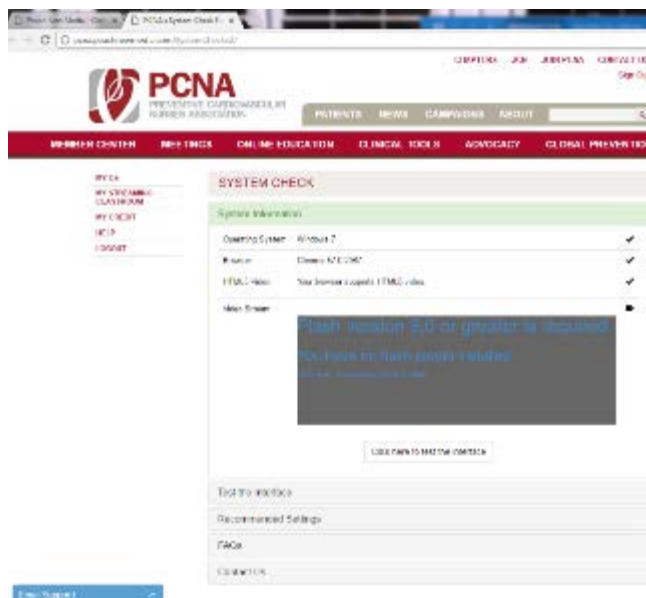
PCNA | System Check

PCNA
PREVENTIVE CARDIOVASCULAR NURSES ASSOCIATION

CHAPTERS JOIN JOBS@PCNA CONTACT US
Sign Out

PATIENTS NEWS CAMPAIGNS ABOUT

MEMBER CENTER MEETINGS ONLINE EDUCATION CLINICAL TOOLS ADVOCACY GLOBAL PREVENTION

MY CE
MY STREAMING CLASSROOM
MY CREDIT
HELP
LOGOUT

SYSTEM CHECK

System Information

Operating System Windows 7
Browser Chrome 47.0.2567
HTML5 Video Your browser supports HTML5 video.
Video Stream

Flash version 9,0 or greater is required

You have no flash plugin installed

Click here to test the interface

Test the interface
Recommended Settings
FAQs
Contact Us

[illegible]